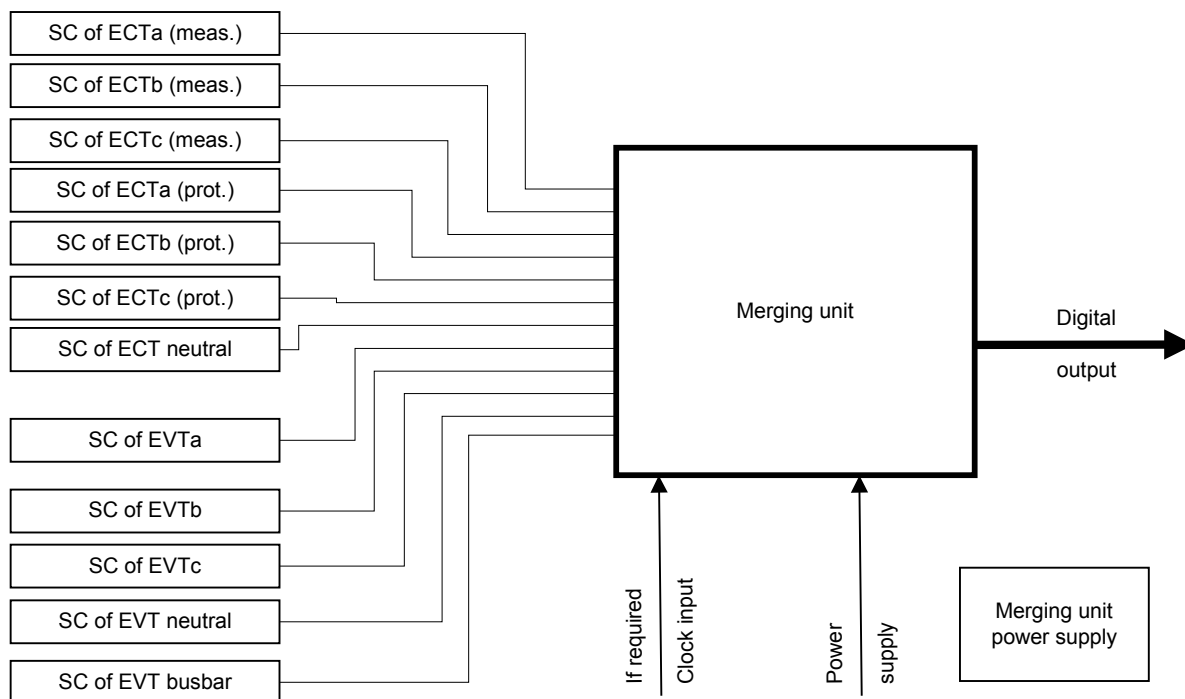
SC of ECTa (meas.)
SC of ECTb (meas.)
SC of ECTc (meas.)
SC of ECTa (prot.)
SC of ECTb (prot.)
SC of ECTc (prot.)
SC of ECT neutral
SC of EVTa
SC of EVTb
SC of EVTc
SC of EVT neutral
SC of EVT busbar

Merging unit

Digital output

If required Clock input

Power supply

Merging unit power supply